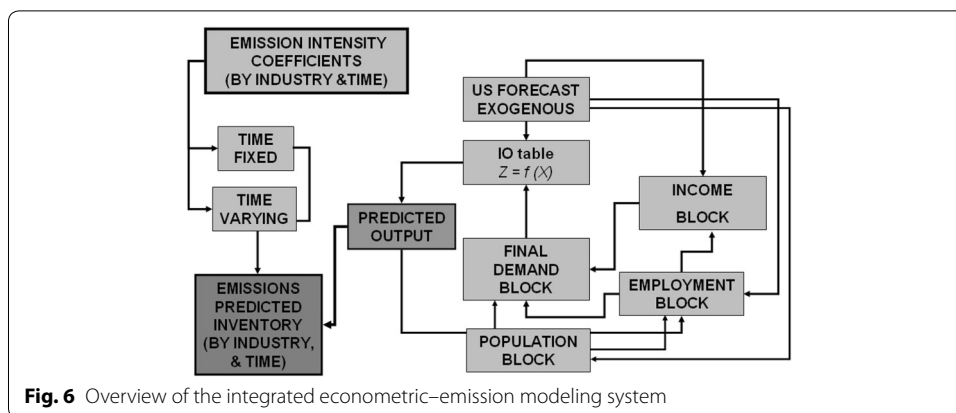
EMISSION INTENSITY COEFFICIENTS (BY INDUSTRY &TIME)

TIME FIXED

TIME VARYING

EMISSIONS PREDICTED INVENTORY (BY INDUSTRY, & TIME)

US FORECAST EXOGENOUS

IO table $Z = f(X)$

PREDICTED OUTPUT

INCOME BLOCK

FINAL DEMAND BLOCK

EMPLOYMENT BLOCK

POPULATION BLOCK

**Fig. 6** Overview of the integrated econometric–emission modeling system